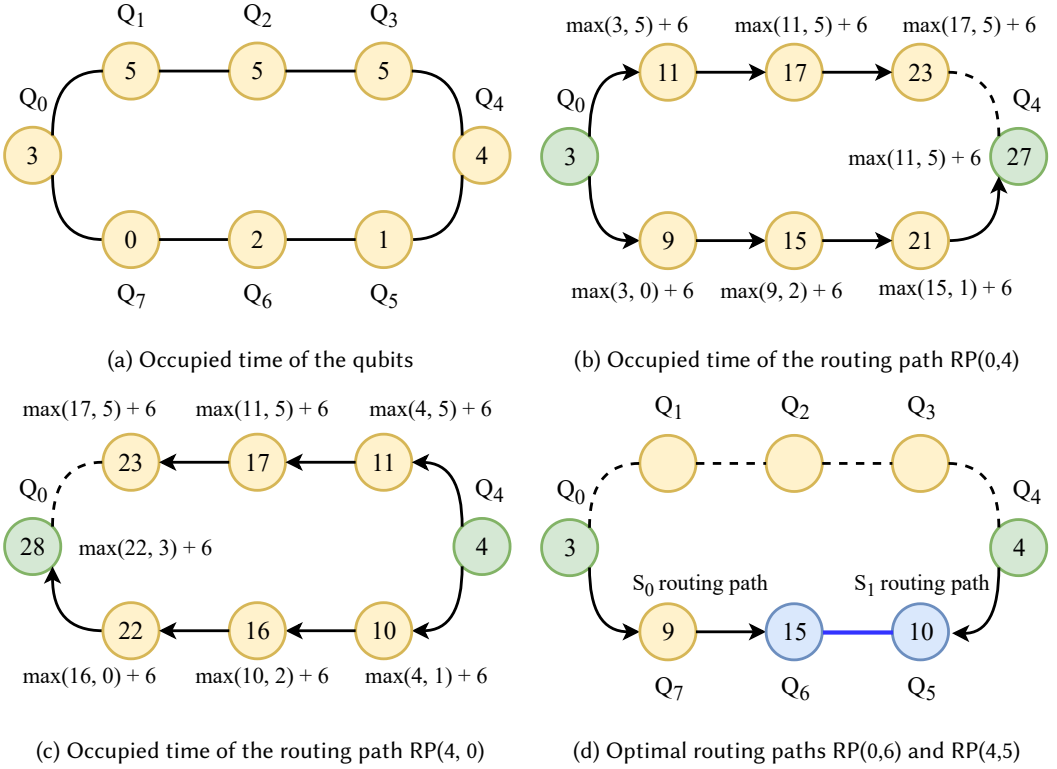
$Q_1$ $Q_2$ $Q_3$
$Q_0$ $Q_4$
5 5 5
3 4
0 2 1
$Q_7$ $Q_6$ $Q_5$

(a) Occupied time of the qubits

max(3, 5) + 6 max(11, 5) + 6 max(17, 5) + 6
$Q_0$ $Q_4$
11 17 23
3 max(11, 5) + 6 27
9 15 21
max(3, 0) + 6 max(9, 2) + 6 max(15, 1) + 6

(b) Occupied time of the routing path RP(0,4)

max(17, 5) + 6 max(11, 5) + 6 max(4, 5) + 6
$Q_0$ $Q_4$
23 17 11
28 max(22, 3) + 6 4
22 16 10
max(16, 0) + 6 max(10, 2) + 6 max(4, 1) + 6

(c) Occupied time of the routing path RP(4, 0)

$Q_1$ $Q_2$ $Q_3$
$Q_0$ $Q_4$
3 4
$S_0$ routing path $S_1$ routing path
9 15 10
$Q_7$ $Q_6$ $Q_5$

(d) Optimal routing paths RP(0,6) and RP(4,5)